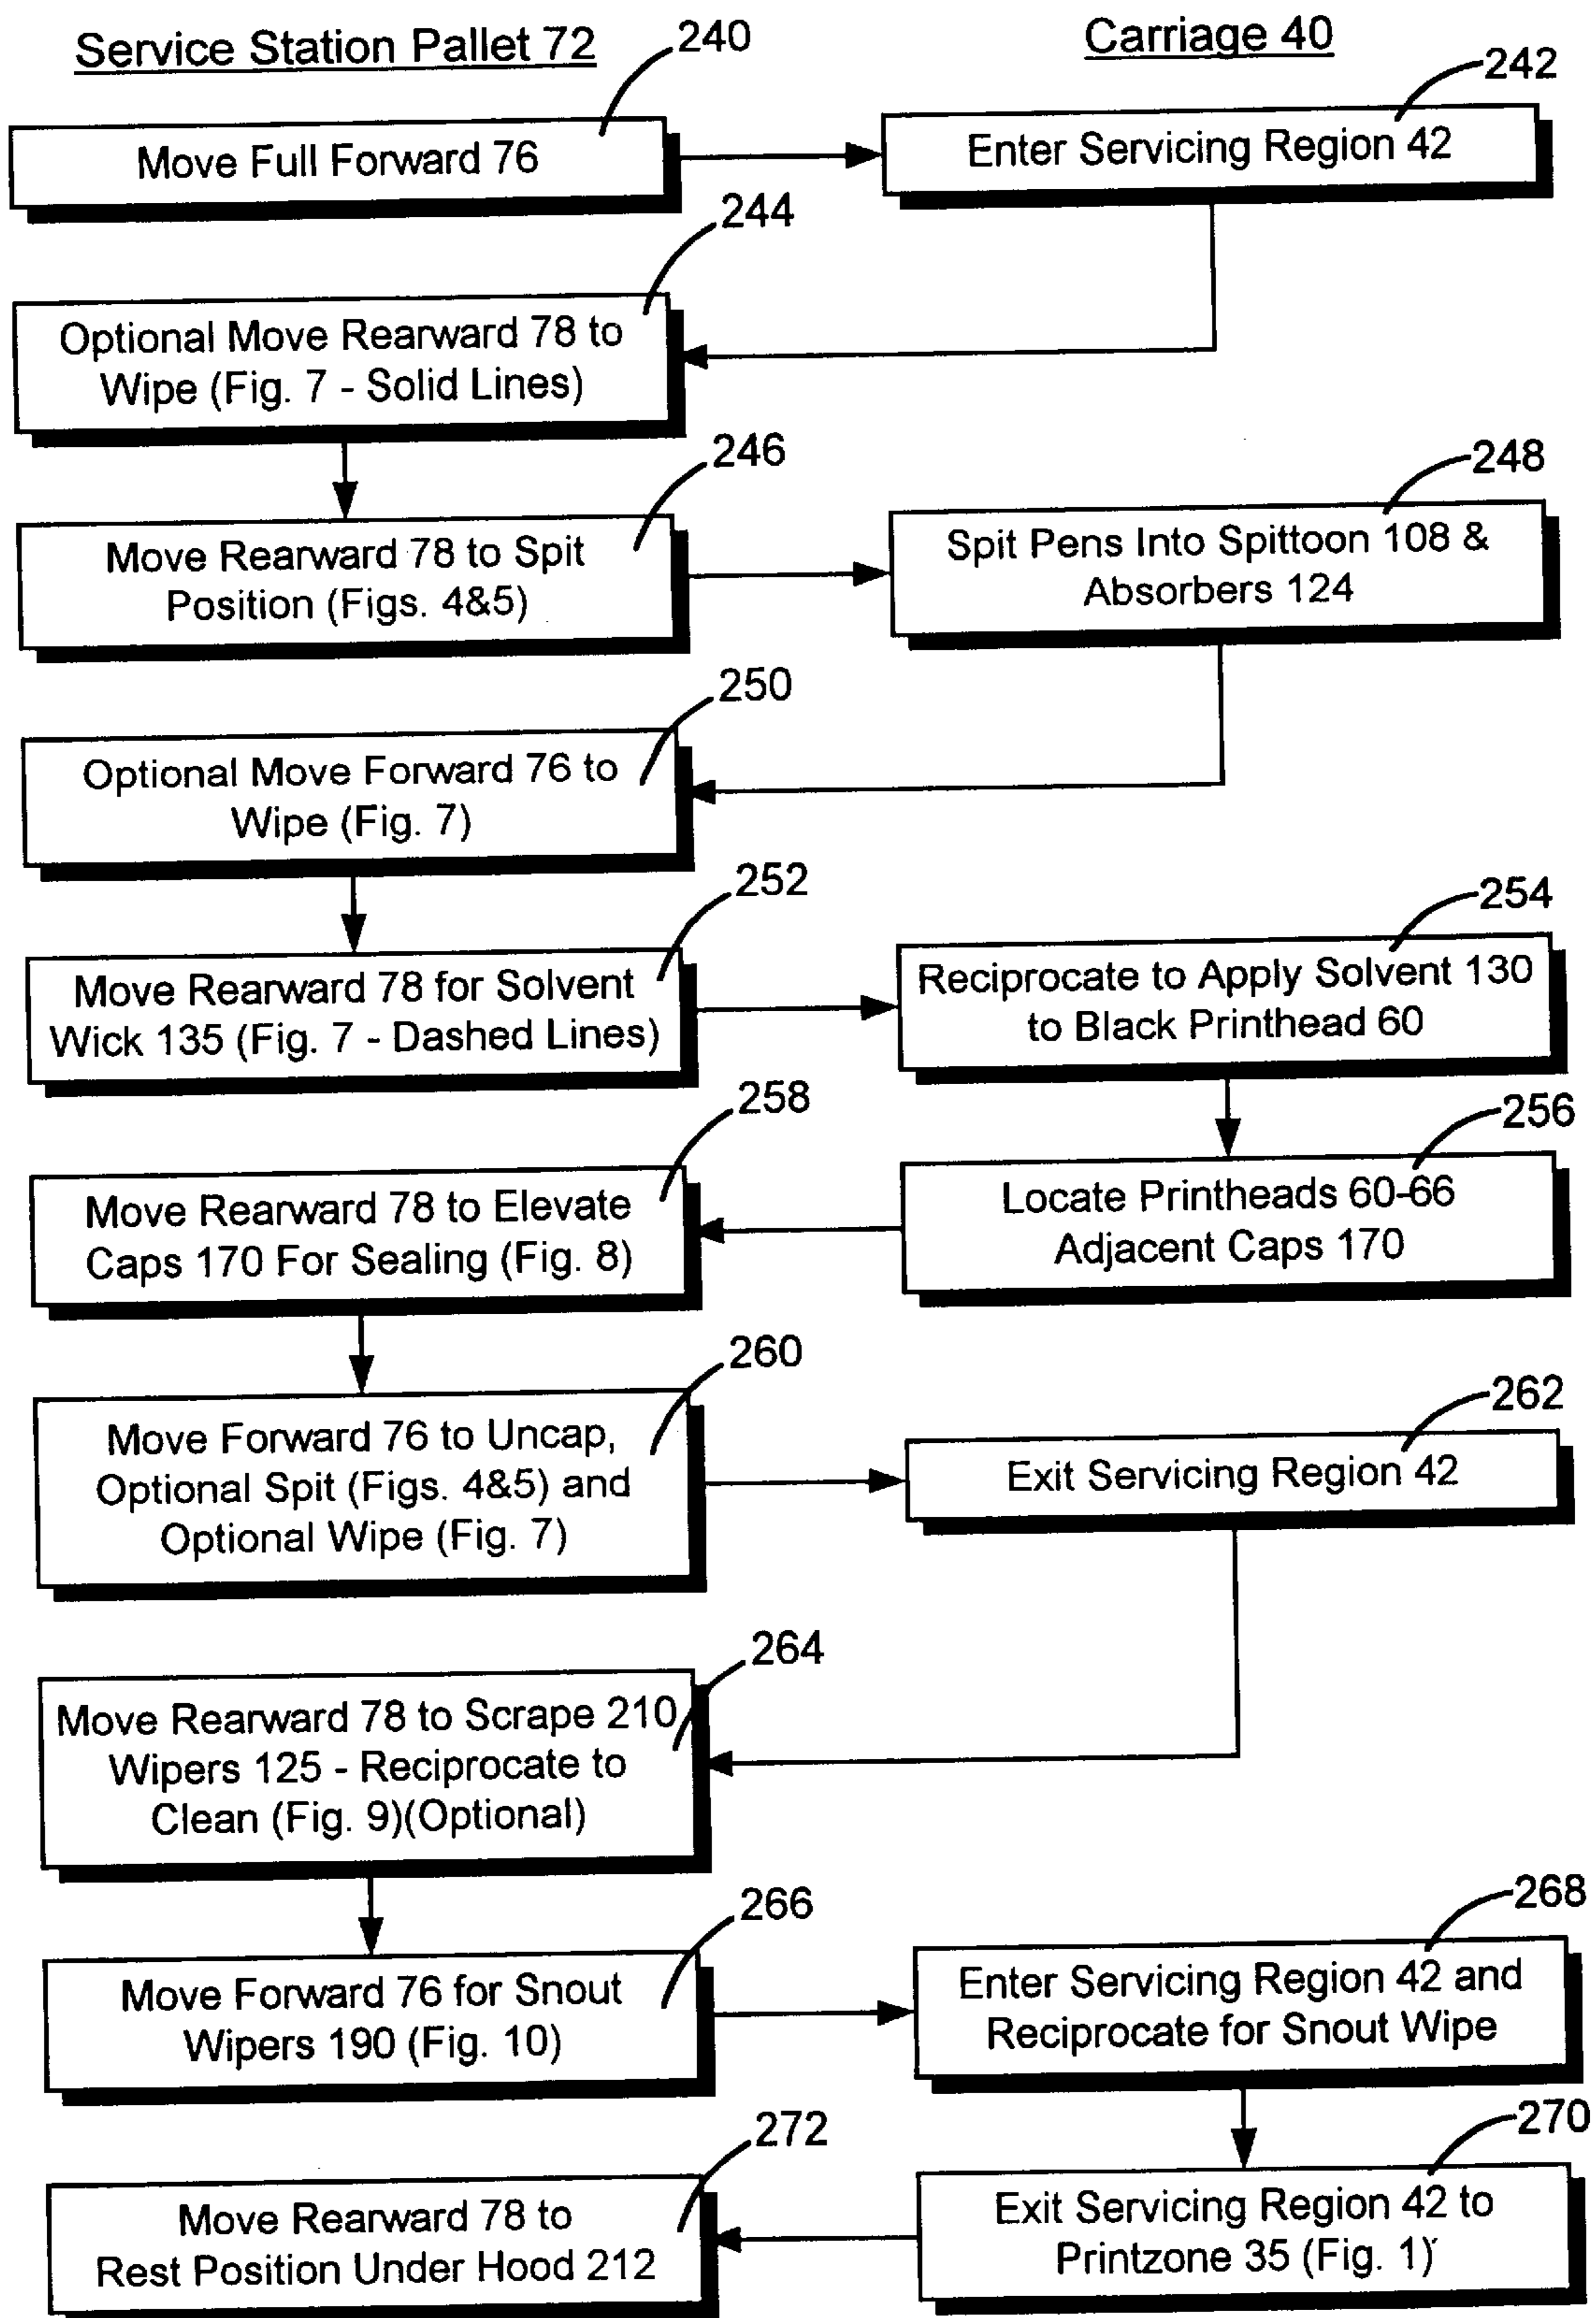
Service Station Pallet 72

Carriage 40

240

Move Full Forward 76

242

Enter Servicing Region 42

244

Optional Move Rearward 78 to Wipe (Fig. 7 - Solid Lines)

246

Move Rearward 78 to Spit Position (Figs. 4&5)

248

Spit Pens Into Spittoon 108 & Absorbers 124

250

Optional Move Forward 76 to Wipe (Fig. 7)

252

Move Rearward 78 for Solvent Wick 135 (Fig. 7 - Dashed Lines)

254

Reciprocate to Apply Solvent 130 to Black Printhead 60

258

Move Rearward 78 to Elevate Caps 170 For Sealing (Fig. 8)

256

Locate Printheads 60-66 Adjacent Caps 170

260

Move Forward 76 to Uncap, Optional Spit (Figs. 4&5) and Optional Wipe (Fig. 7)

262

Exit Servicing Region 42

264

Move Rearward 78 to Scrape 210 Wipers 125 - Reciprocate to Clean (Fig. 9)(Optional)

266

Move Forward 76 for Snout Wipers 190 (Fig. 10)

268

Enter Servicing Region 42 and Reciprocate for Snout Wipe

272

Move Rearward 78 to Rest Position Under Hood 212

270

Exit Servicing Region 42 to Printzone 35 (Fig. 1)